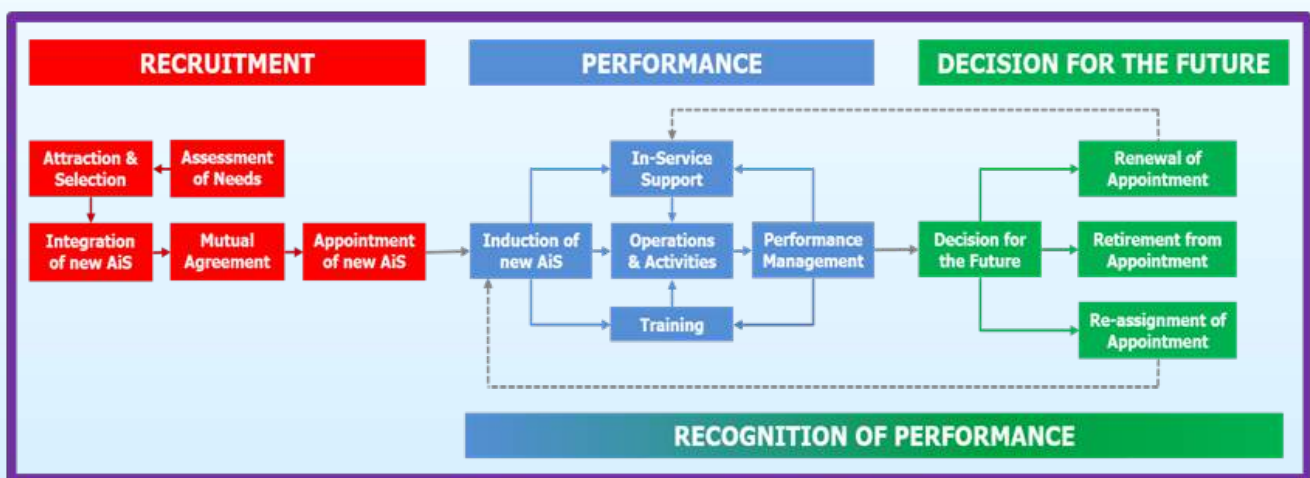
RECRUITMENT

PERFORMANCE

DECISION FOR THE FUTURE

Attraction & Selection

Assessment of Needs

Integration of new AiS

Mutual Agreement

Appointment of new AiS

In-Service Support

Induction of new AiS

Operations & Activities

Performance Management

Training

Decision for the Future

Renewal of Appointment

Retirement from Appointment

Re-assignment of Appointment

RECOGNITION OF PERFORMANCE